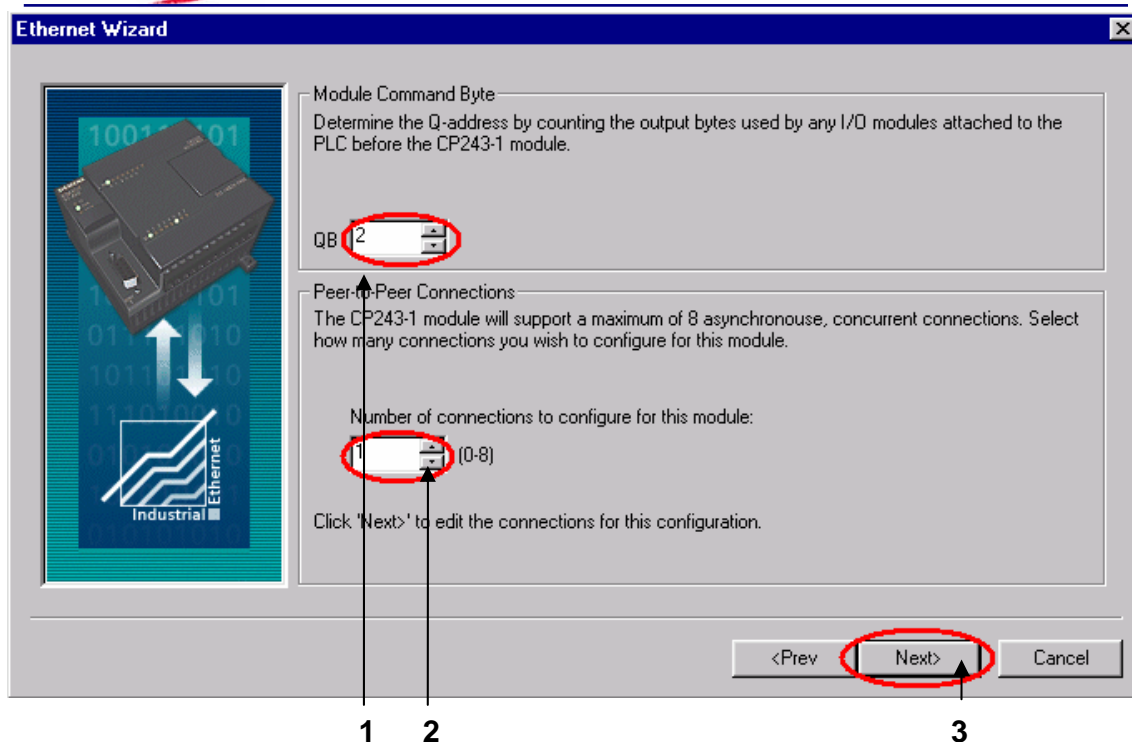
Ethernet Wizard

Module Command Byte

Determine the Q-address by counting the output bytes used by any I/O modules attached to the PLC before the CP243-1 module.

QB 2

Peer-to-Peer Connections

The CP243-1 module will support a maximum of 8 asynchronouse, concurrent connections. Select how many connections you wish to configure for this module.

Number of connections to configure for this module:

1 (0-8)

Click 'Next>' to edit the connections for this configuration.

Industrial Ethernet

<Prev Next> Cancel

1 2 3